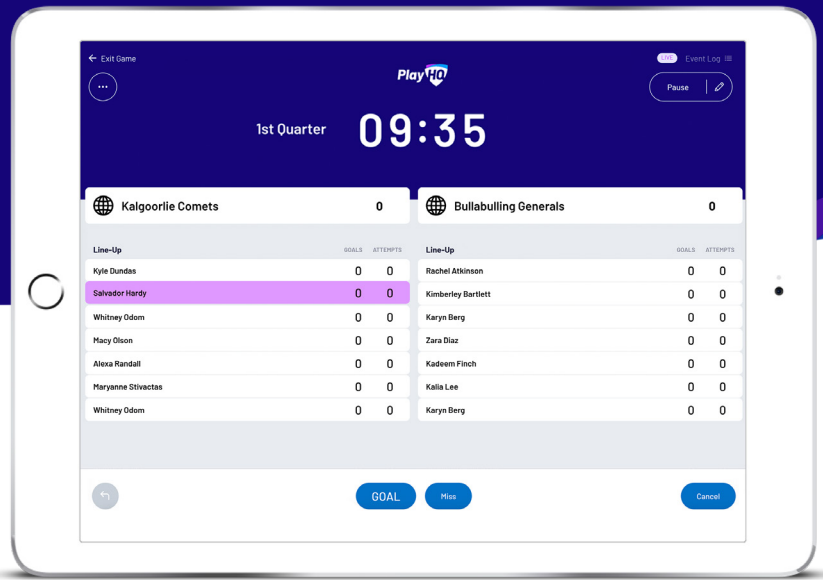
Exit Game

PlayHQ

LIVE Event Log

Pause

1st Quarter 09:35

Kalgoorlie Comets 0

Bullabulling Generals 0

| Line-Up | GOALS | ATTEMPTS |
|---|---|---|
| Kyle Dundas | 0 | 0 |
| Salvador Hardy | 0 | 0 |
| Whitney Odom | 0 | 0 |
| Macy Olson | 0 | 0 |
| Alexa Randall | 0 | 0 |
| Maryanne Stivactas | 0 | 0 |
| Whitney Odom | 0 | 0 |

| Line-Up | GOALS | ATTEMPTS |
|---|---|---|
| Rachel Atkinson | 0 | 0 |
| Kimberley Bartlett | 0 | 0 |
| Karyn Berg | 0 | 0 |
| Zara Diaz | 0 | 0 |
| Kadeem Finch | 0 | 0 |
| Kalia Lee | 0 | 0 |
| Karyn Berg | 0 | 0 |

GOAL Miss Cancel